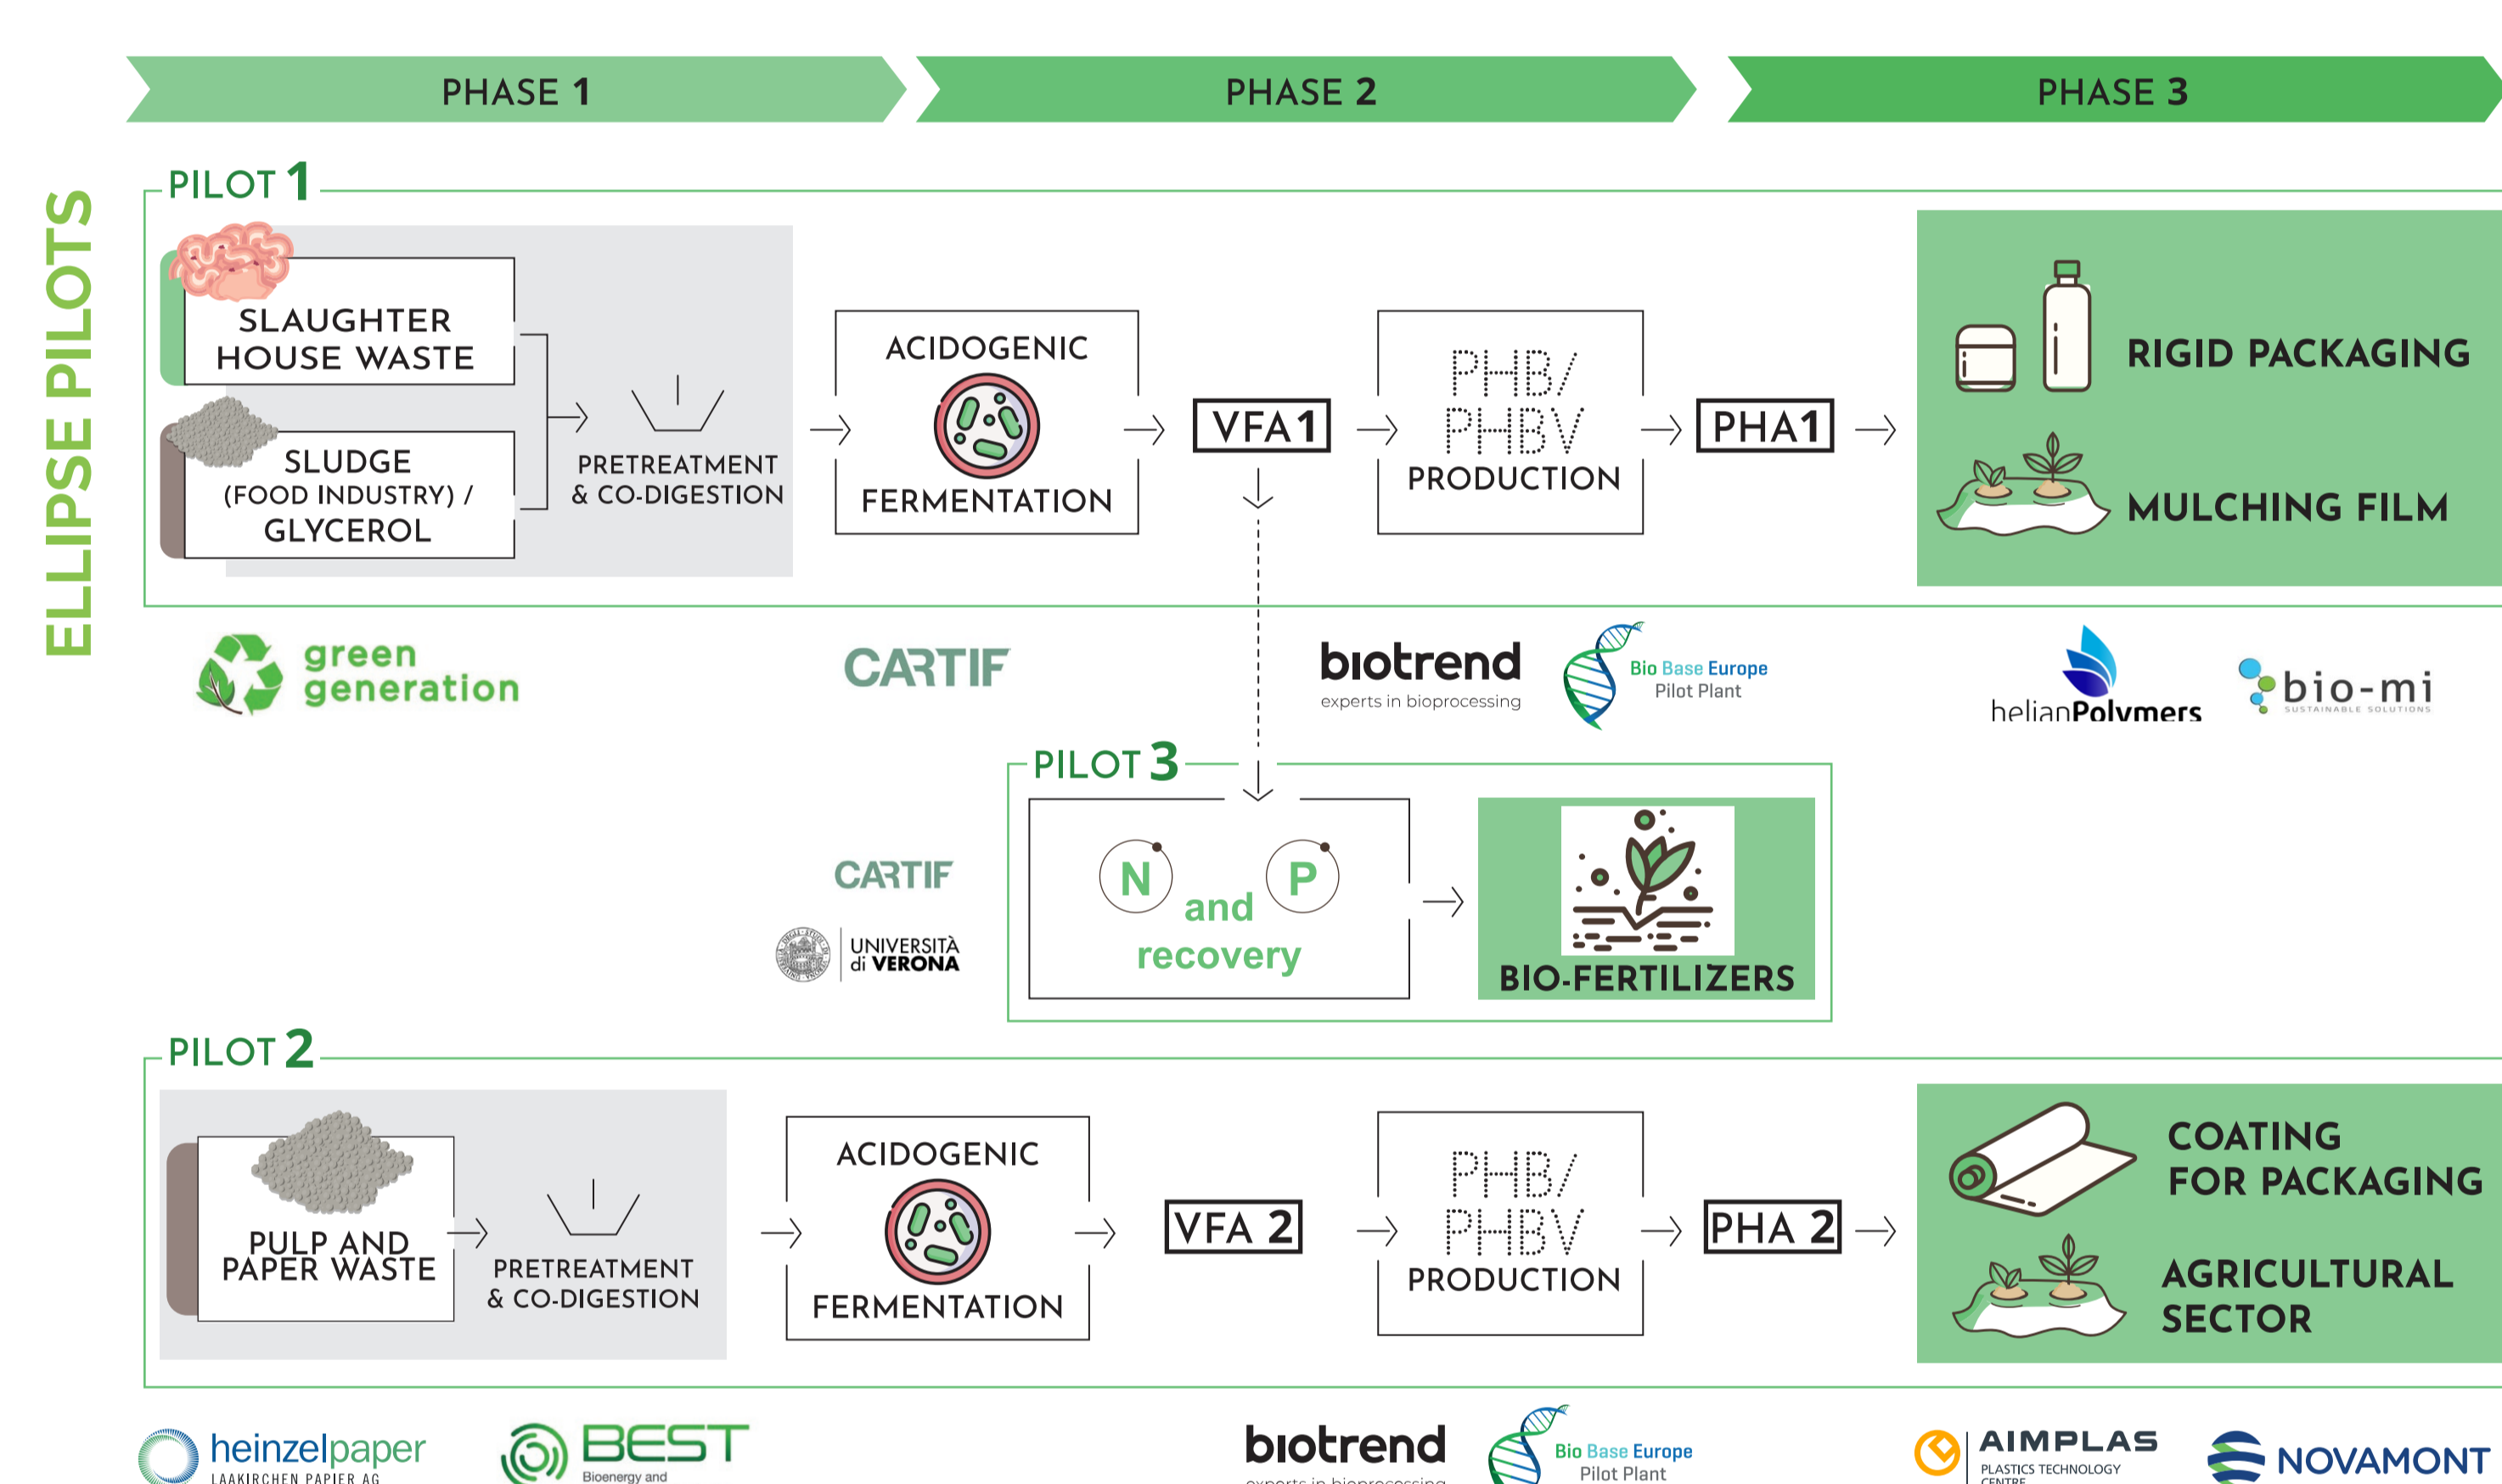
PHASE 1
PHASE 2
PHASE 3

ELLIPSE PILOTS

PILOT 1

SLAUGHTER HOUSE WASTE

SLUDGE (FOOD INDUSTRY) / GLYCEROL

PRETREATMENT & CO-DIGESTION

ACIDOGENIC FERMENTATION

VFA 1

PHB/ PHBV PRODUCTION

PHA 1

RIGID PACKAGING

MULCHING FILM

green generation

CARTIF

biotrend experts in bioprocessing

Bio Base Europe Pilot Plant

helianPolymers

bio-mi SUSTAINABLE SOLUTIONS

PILOT 3

CARTIF

UNIVERSITÀ di VERONA

N and P recovery

BIO-FERTILIZERS

PILOT 2

PULP AND PAPER WASTE

PRETREATMENT & CO-DIGESTION

ACIDOGENIC FERMENTATION

VFA 2

PHB/ PHBV PRODUCTION

PHA 2

COATING FOR PACKAGING

AGRICULTURAL SECTOR

heinzelpaper LAAKIRCHEN PAPIER AG

BEST Bioenergy and

biotrend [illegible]

Bio Base Europe Pilot Plant

AIMPLAS PLASTICS TECHNOLOGY CENTRE

NOVAMONT